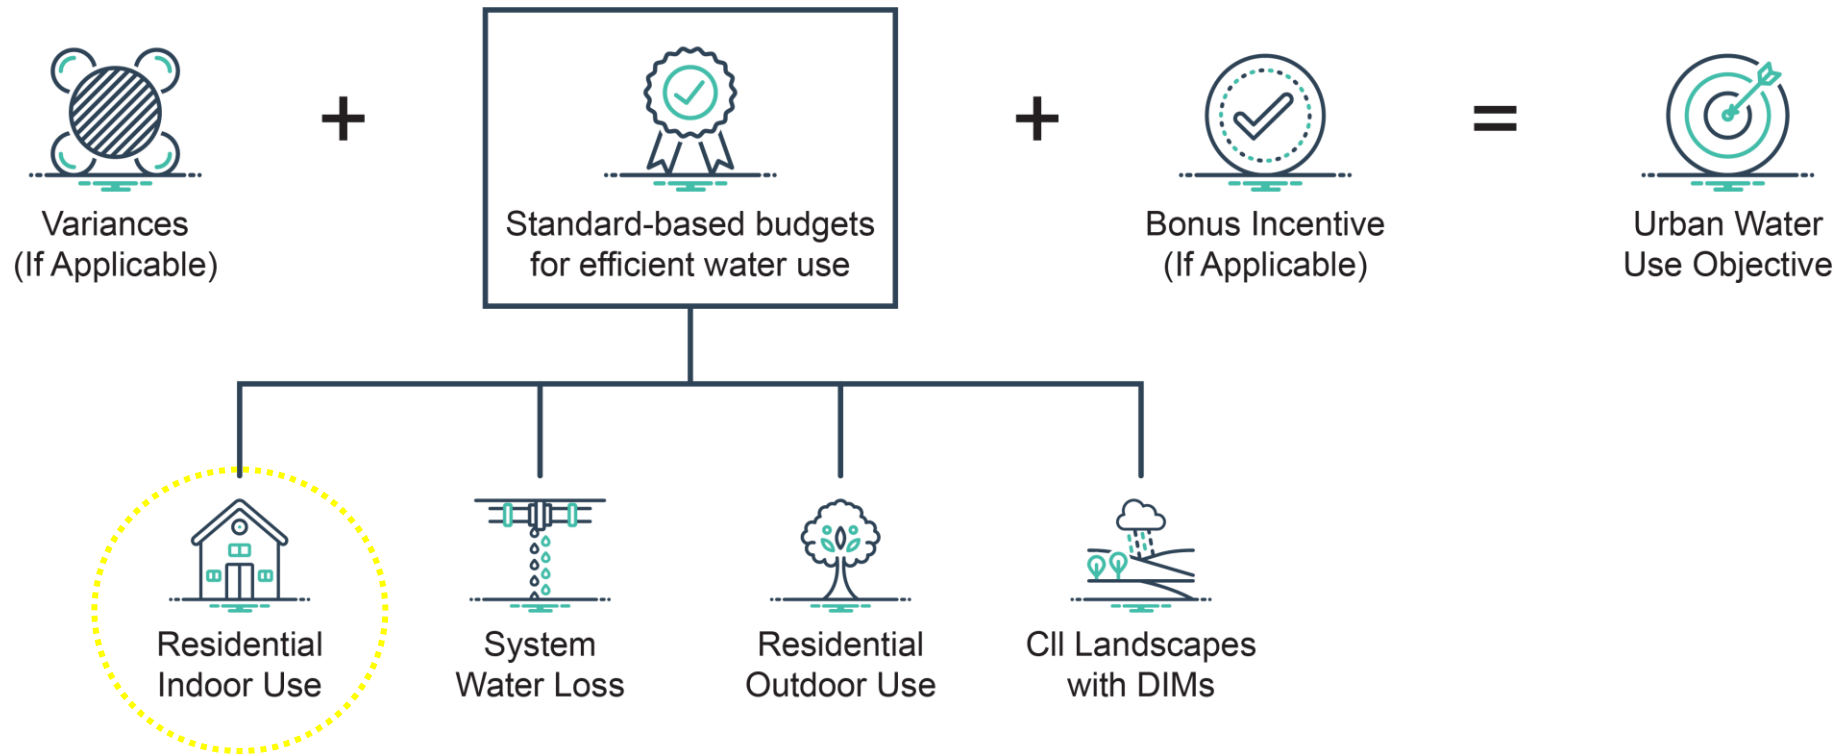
Variances
(If Applicable)

+

Standard-based budgets
for efficient water use

+

Bonus Incentive
(If Applicable)

=

Urban Water
Use Objective

Residential
Indoor Use

System
Water Loss

Residential
Outdoor Use

CII Landscapes
with DIMs